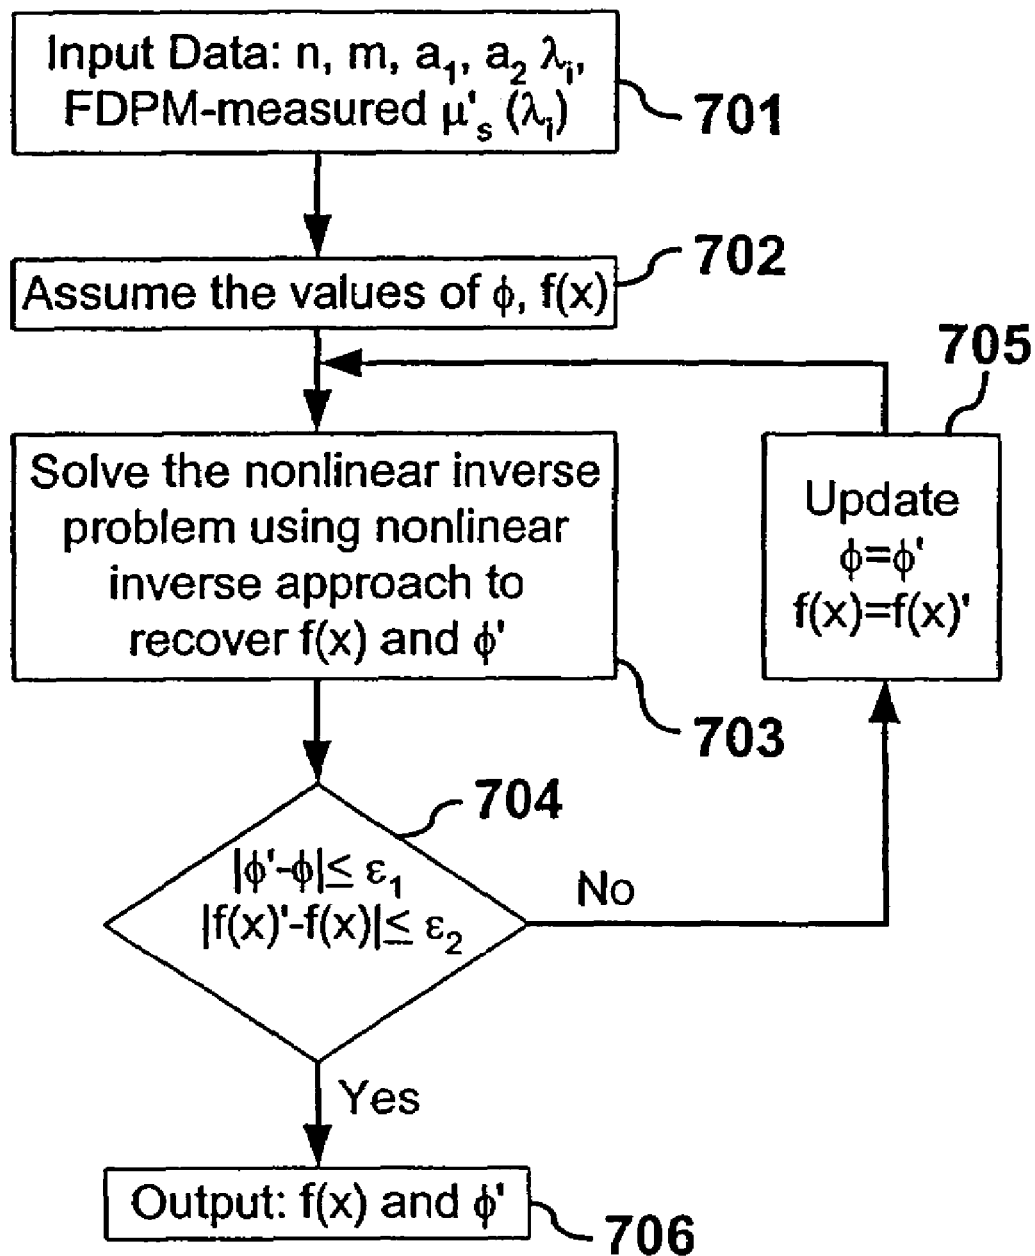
Input Data: n, m, $a_1$, $a_2$ $\lambda_i$, FDPM-measured $\mu'_s$ ($\lambda_i$)

701

702

Assume the values of $\phi$, f(x)

705

Solve the nonlinear inverse problem using nonlinear inverse approach to recover f(x) and $\phi'$

Update
$\phi=\phi'$
f(x)=f(x)'

703

704

$|\phi'-\phi|\leq \varepsilon_1$
$|f(x)'-f(x)|\leq \varepsilon_2$

No

Yes

Output: f(x) and $\phi'$

706